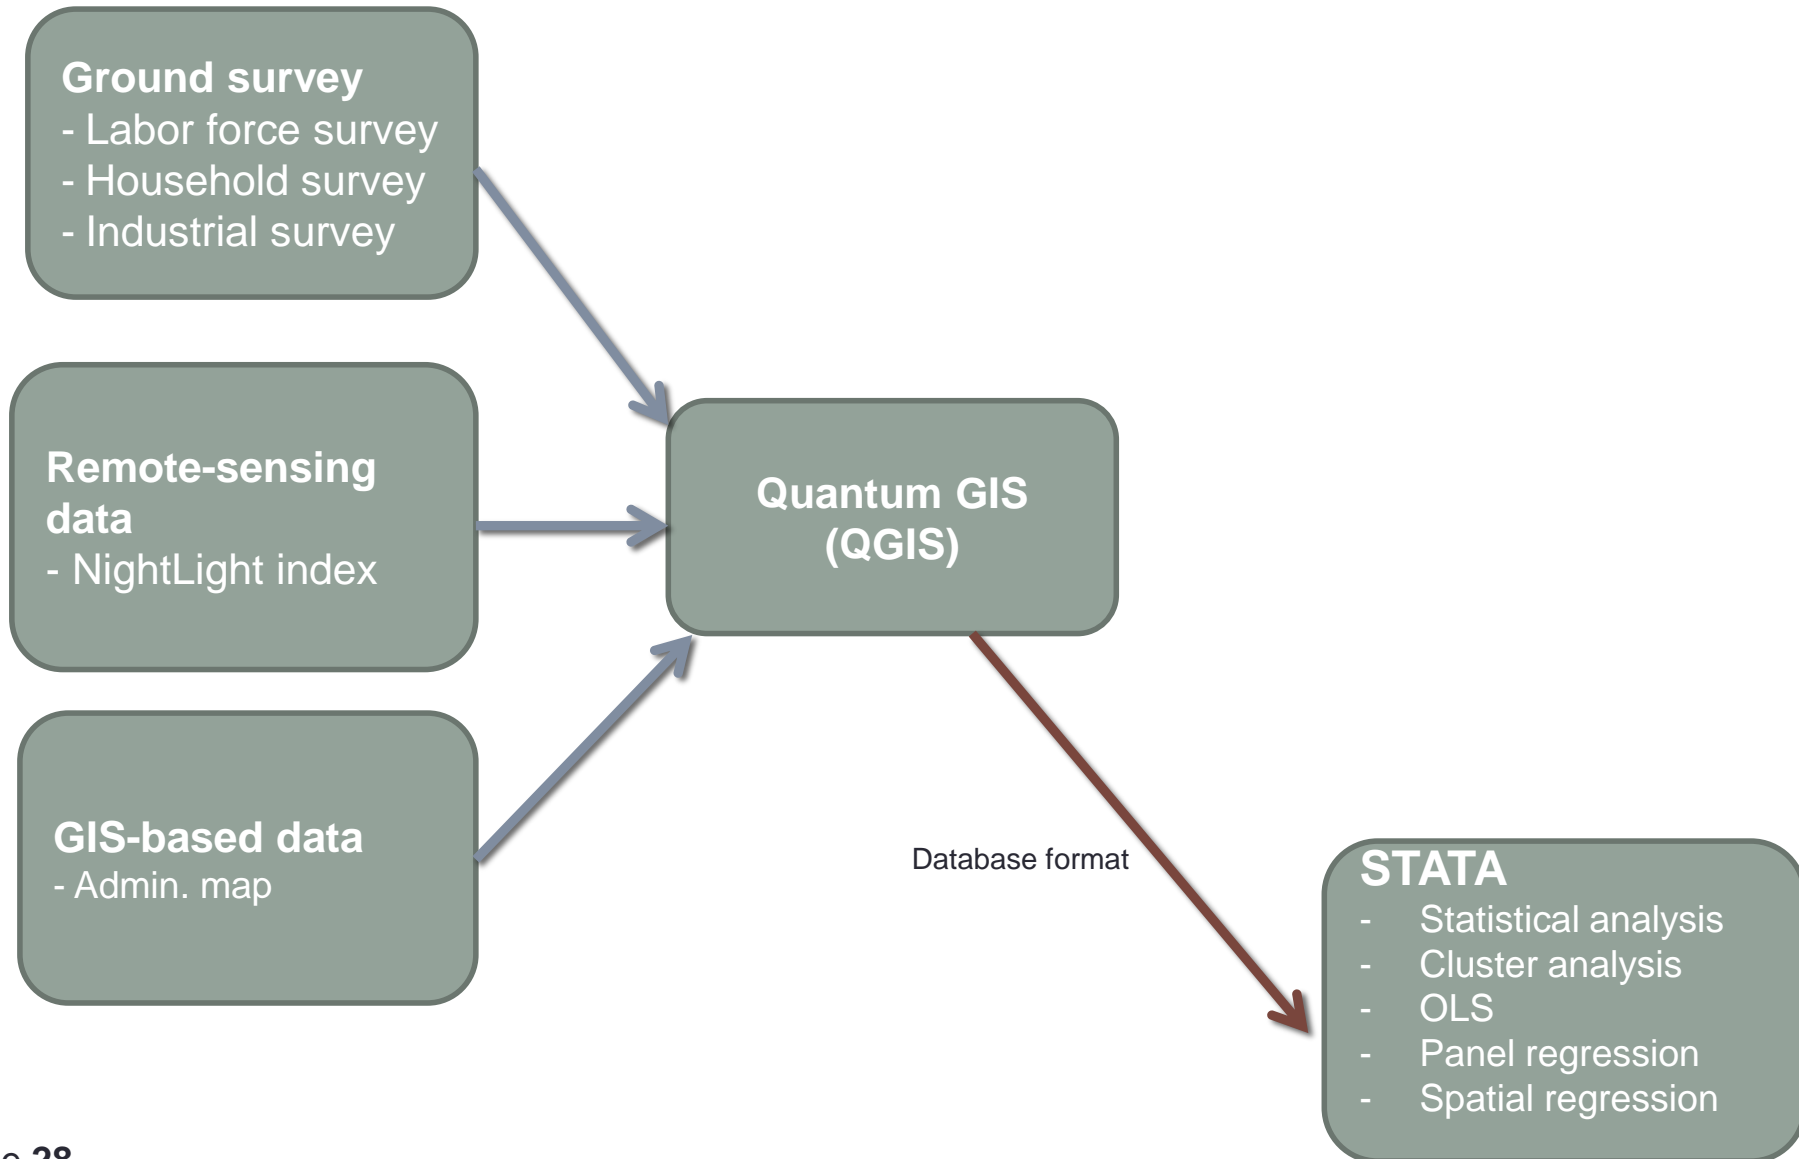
Ground survey
- Labor force survey
- Household survey
- Industrial survey

Remote-sensing data
- NightLight index

GIS-based data
- Admin. map

Quantum GIS (QGIS)

Database format

STATA
- Statistical analysis
- Cluster analysis
- OLS
- Panel regression
- Spatial regression

28